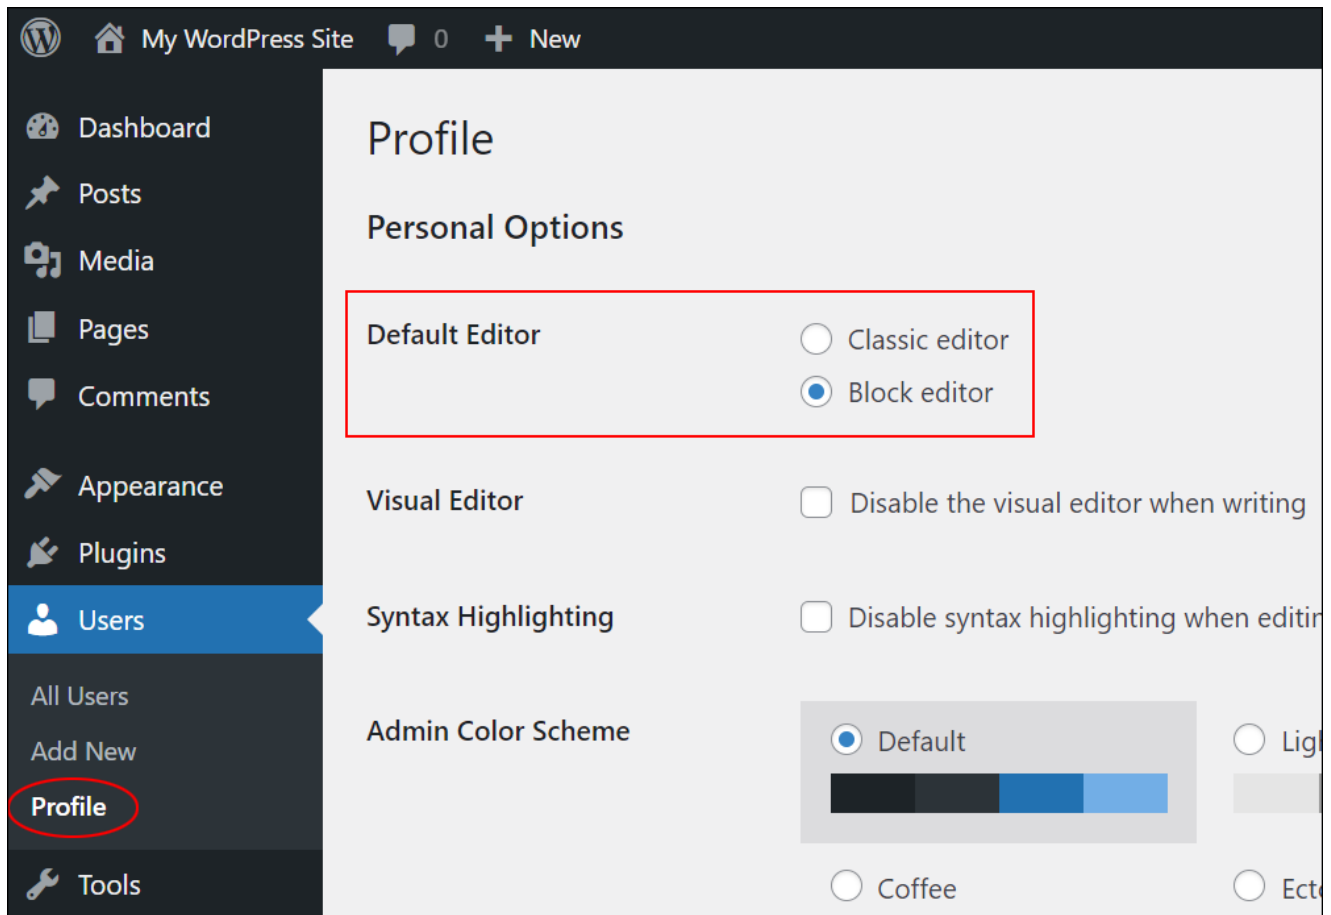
My WordPress Site 0 New

Dashboard
Posts
Media
Pages
Comments
Appearance
Plugins
Users
All Users
Add New
Profile
Tools

Profile

Personal Options

Default Editor
Classic editor
Block editor

Visual Editor
Disable the visual editor when writing

Syntax Highlighting
Disable syntax highlighting when editi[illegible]

Admin Color Scheme
Default
Lig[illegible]
Coffee
Ect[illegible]